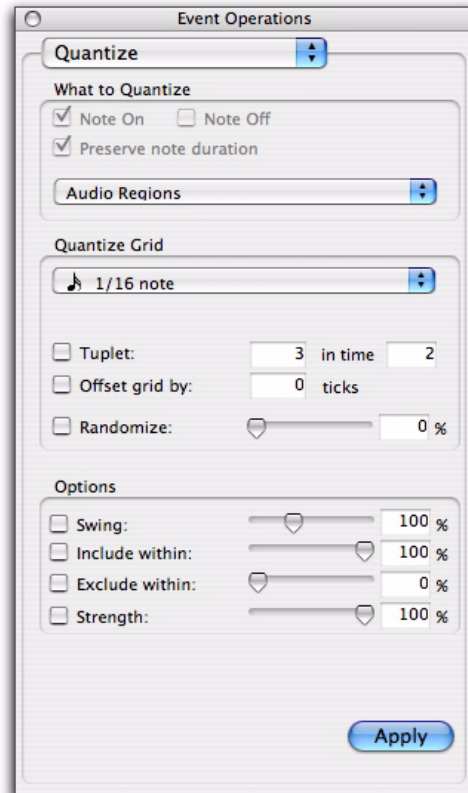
Event Operations

Quantize

What to Quantize

Note On

Note Off

Preserve note duration

Audio Regions

Quantize Grid

1/16 note

Tuplet: 3 in time 2

Offset grid by: 0 ticks

Randomize: 0 %

Options

Swing: 100 %

Include within: 100 %

Exclude within: 0 %

Strength: 100 %

Apply